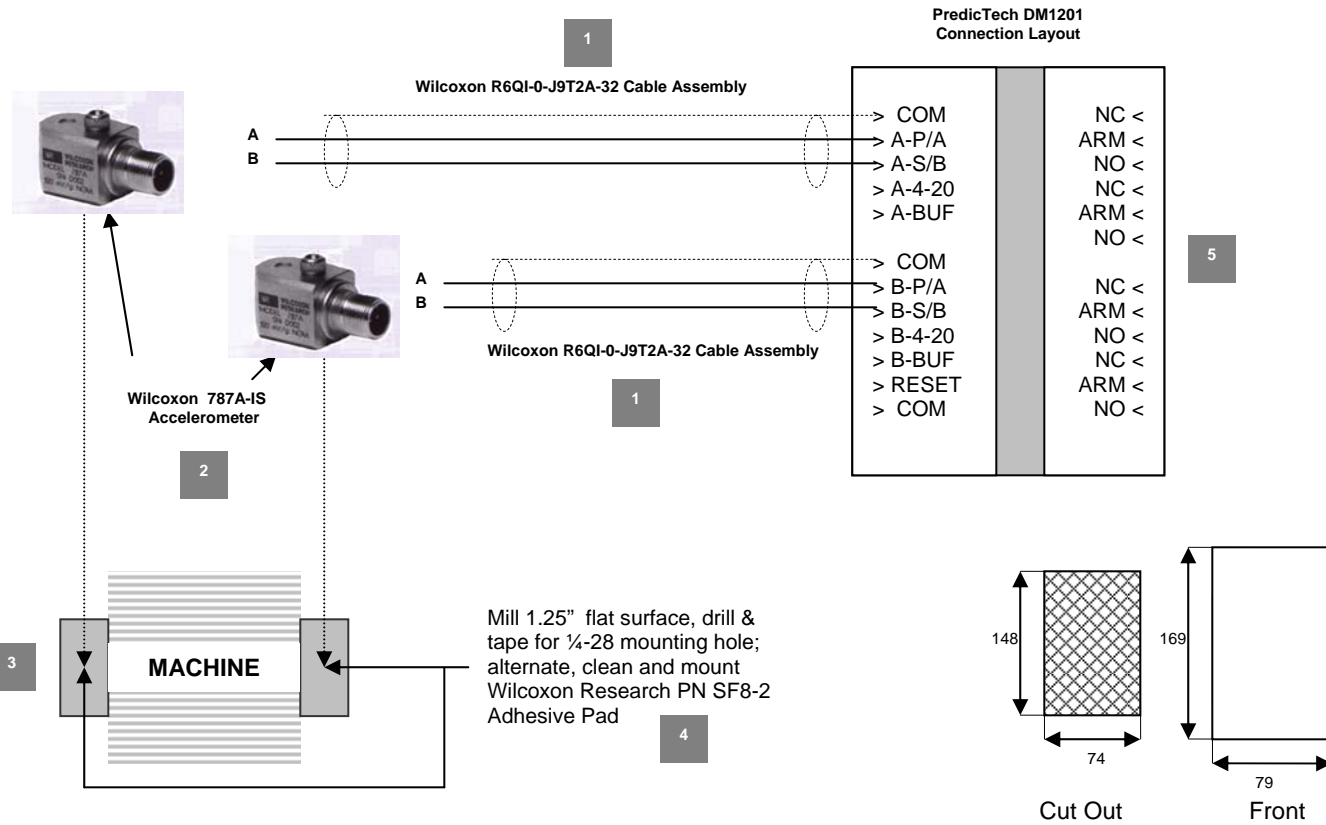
PredicTech DM1201
Connection Layout

1

Wilcoxon R6QI-0-J9T2A-32 Cable Assembly

A
B

> COM
> A-P/A
> A-S/B
> A-4-20
> A-BUF

NC <
ARM <
NO <
NC <
ARM <
NO <

A
B

> COM
> B-P/A
> B-S/B
> B-4-20
> B-BUF
> RESET
> COM

NC <
ARM <
NO <
NC <
ARM <
NO <

5

Wilcoxon R6QI-0-J9T2A-32 Cable Assembly

1

Wilcoxon 787A-IS Accelerometer

2

3

MACHINE

Mill 1.25" flat surface, drill & tape for ¼-28 mounting hole; alternate, clean and mount Wilcoxon Research PN SF8-2 Adhesive Pad

4

148

74

Cut Out

169

79

Front